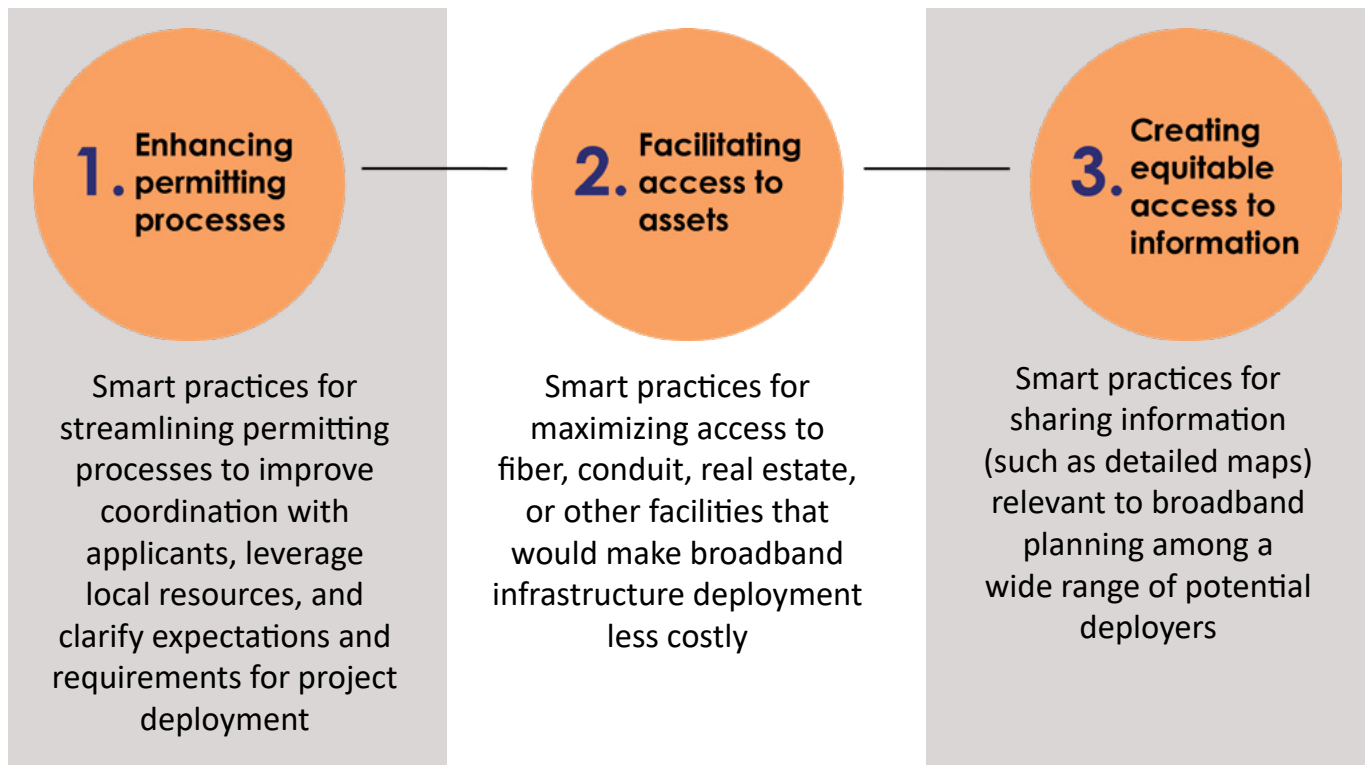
1. Enhancing permitting processes

Smart practices for streamlining permitting processes to improve coordination with applicants, leverage local resources, and clarify expectations and requirements for project deployment

2. Facilitating access to assets

Smart practices for maximizing access to fiber, conduit, real estate, or other facilities that would make broadband infrastructure deployment less costly

3. Creating equitable access to information

Smart practices for sharing information (such as detailed maps) relevant to broadband planning among a wide range of potential deployers